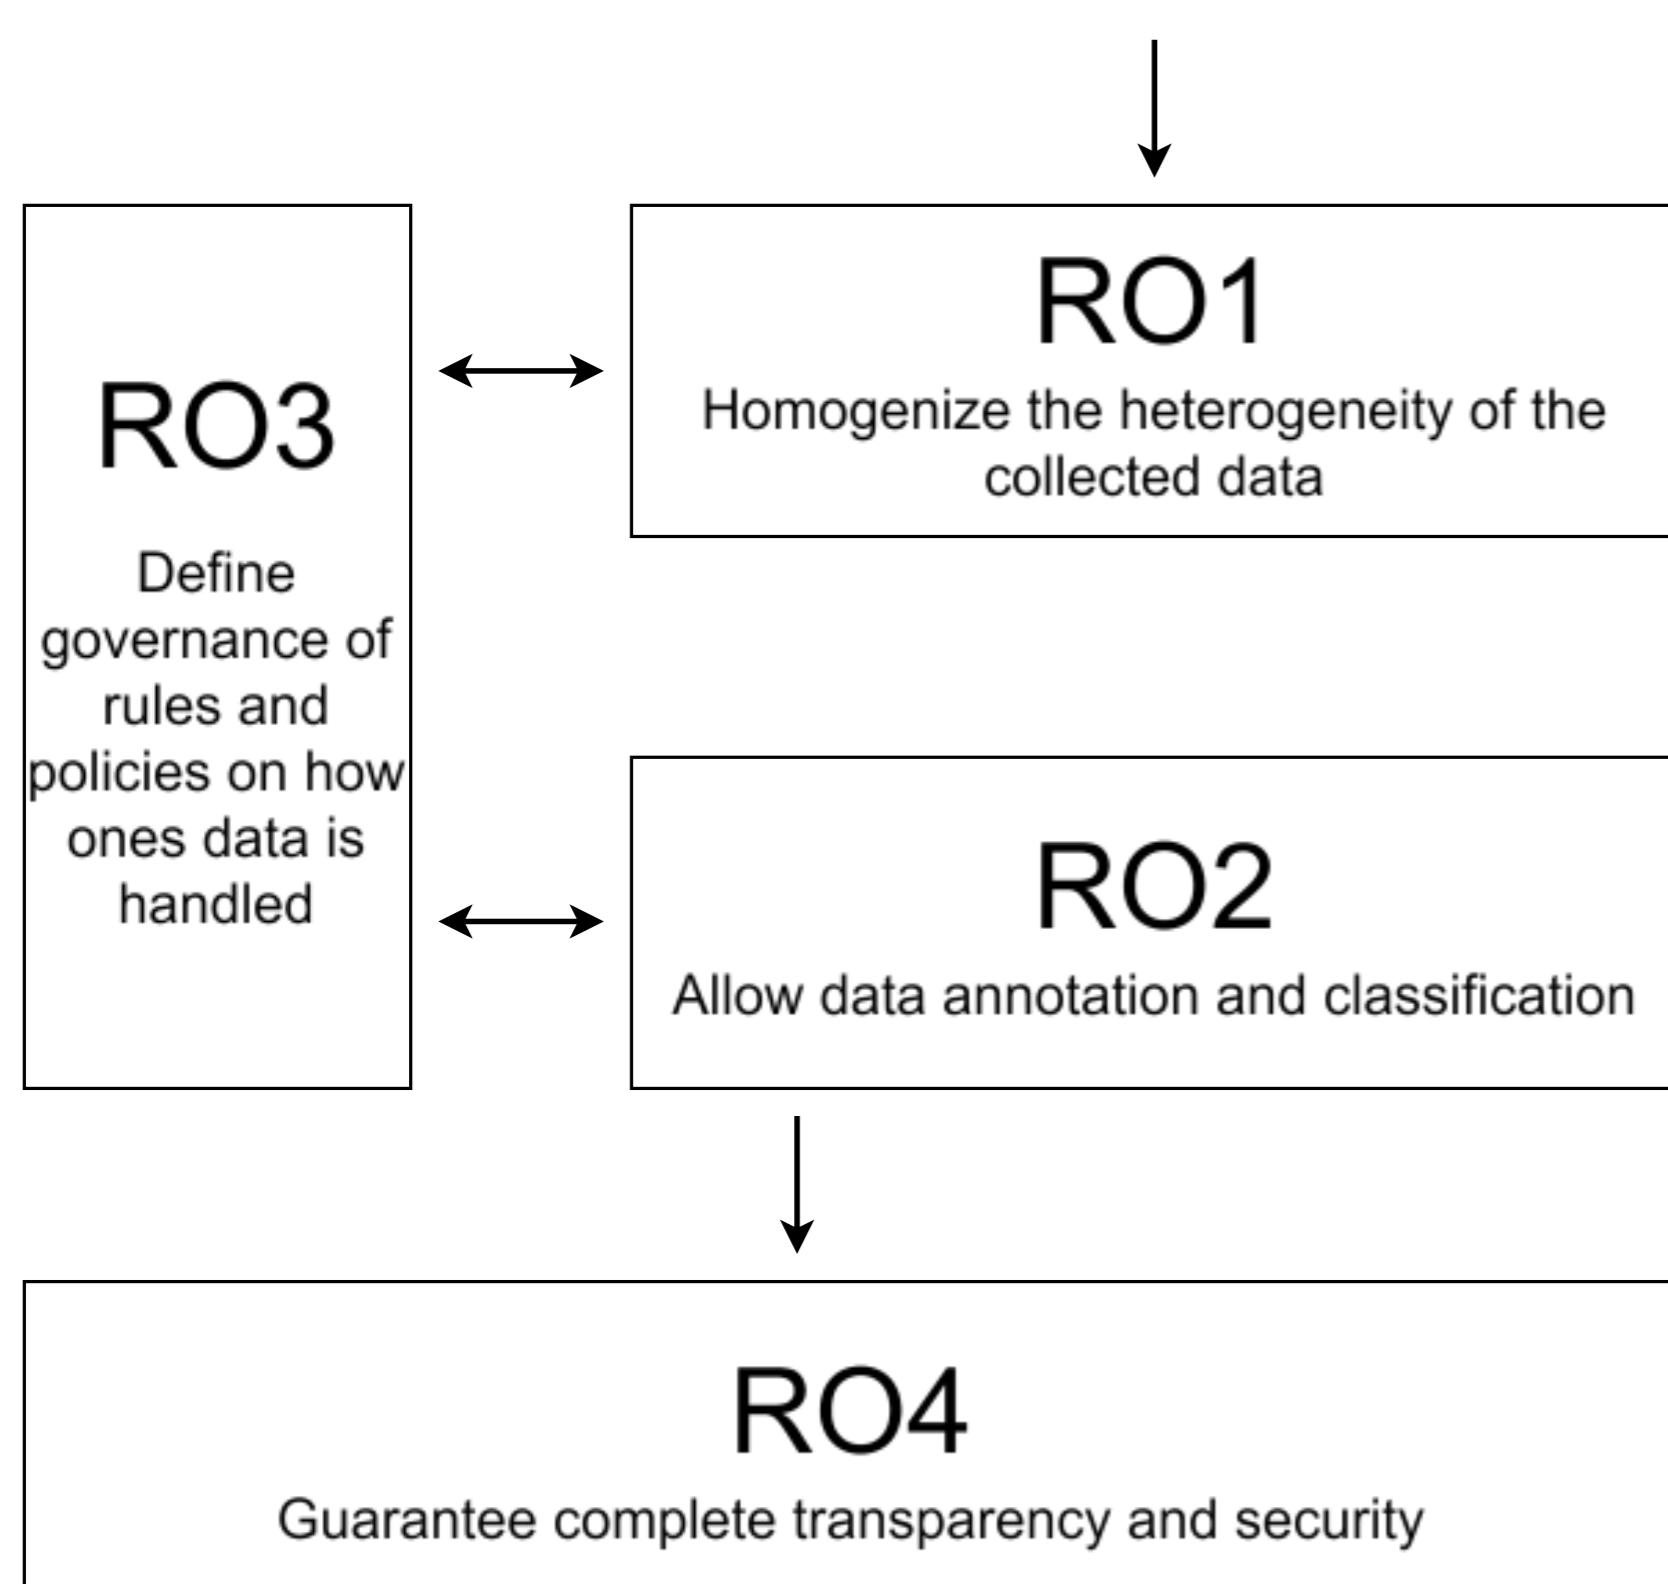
RO3

Define governance of rules and policies on how ones data is handled

RO1

Homogenize the heterogeneity of the collected data

RO2

Allow data annotation and classification

RO4

Guarantee complete transparency and security